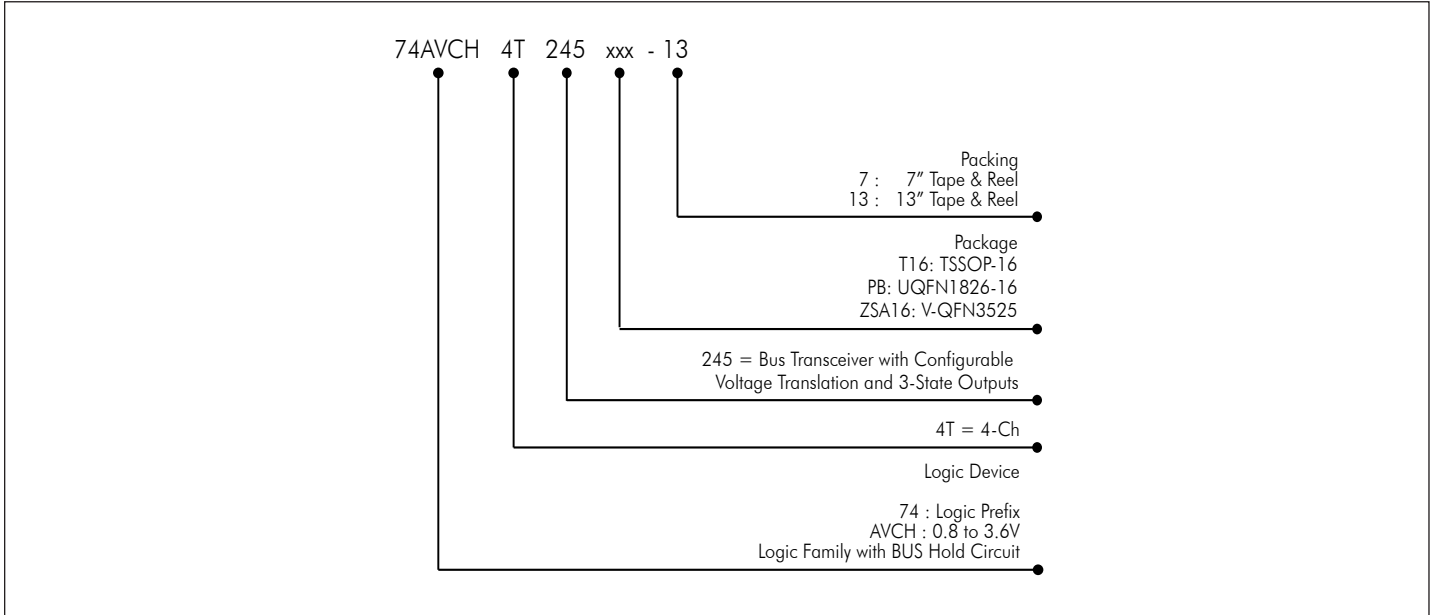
74AVCH 4T 245 xxx - 13

Packing
7 : 7" Tape & Reel
13 : 13" Tape & Reel

Package
T16: TSSOP-16
PB: UQFN1826-16
ZSA16: V-QFN3525

245 = Bus Transceiver with Configurable Voltage Translation and 3-State Outputs

4T = 4-Ch

Logic Device

74 : Logic Prefix
AVCH : 0.8 to 3.6V
Logic Family with BUS Hold Circuit